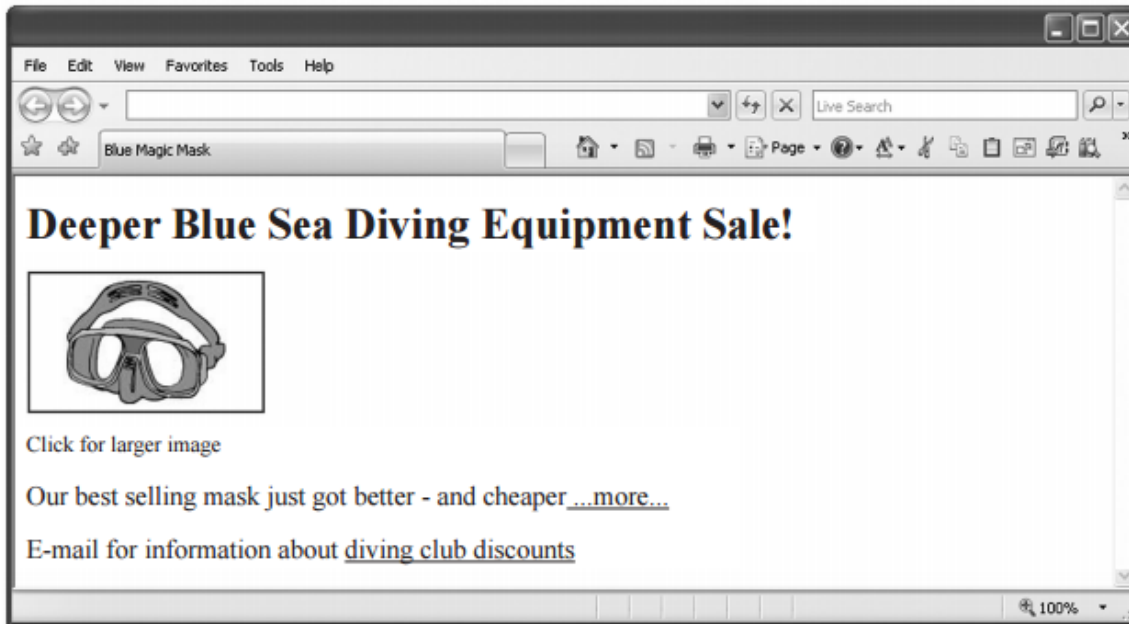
File Edit View Favorites Tools Help

Live Search

Blue Magic Mask

Page

# Deeper Blue Sea Diving Equipment Sale!

Click for larger image

Our best selling mask just got better - and cheaper ...more...

E-mail for information about diving club discounts

100%